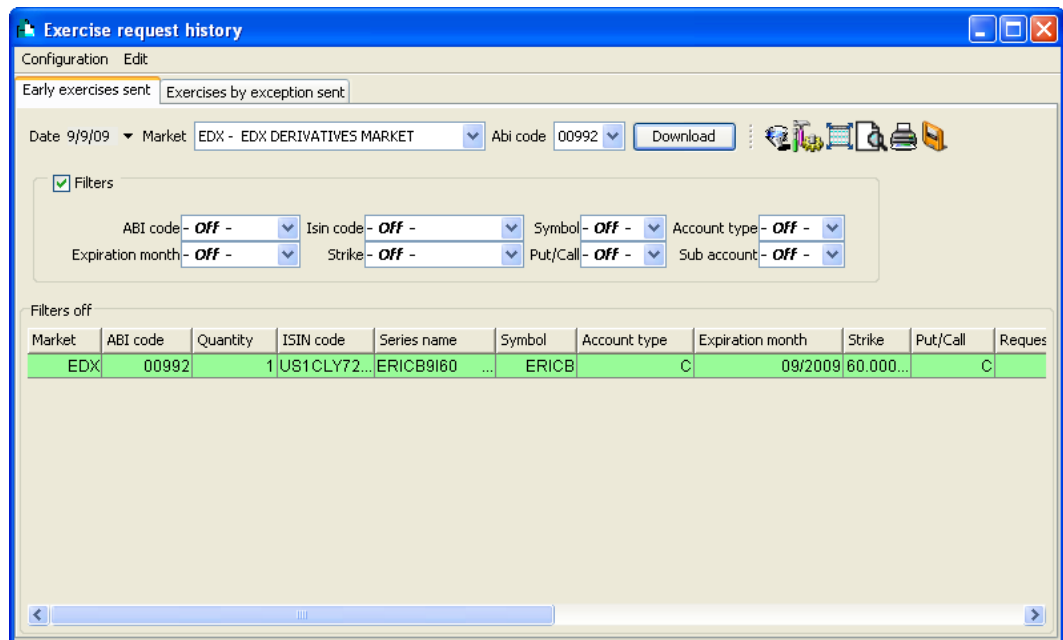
Exercise request history

Configuration Edit

Early exercises sent | Exercises by exception sent

Date 9/9/09 Market EDX - EDX DERIVATIVES MARKET Abi code 00992 Download

Filters

ABI code - Off - Isin code - Off - Symbol - Off - Account type - Off -
Expiration month - Off - Strike - Off - Put/Call - Off - Sub account - Off -

Filters off

| Market | ABI code | Quantity | ISIN code | Series name | Symbol | Account type | Expiration month | Strike | Put/Call | Reques |
|---|---|---|---|---|---|---|---|---|---|---|
| EDX | 00992 | 1 | US1CLY72... | ERICB9I60 ... | ERICB | C | 09/2009 | 60.000... | C | |